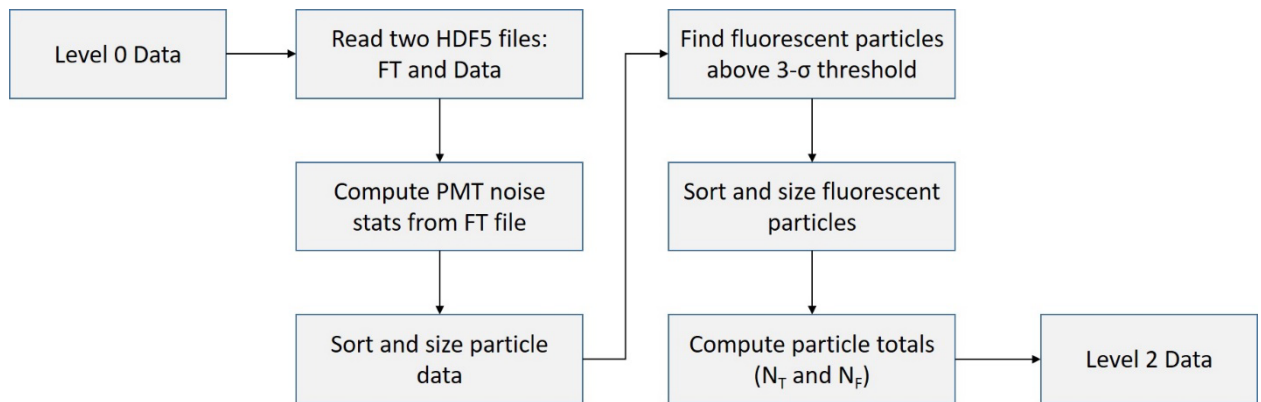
Level 0 Data

Read two HDF5 files: FT and Data

Compute PMT noise stats from FT file

Sort and size particle data

Find fluorescent particles above 3-σ threshold

Sort and size fluorescent particles

Compute particle totals ($N_T$ and $N_F$)

Level 2 Data